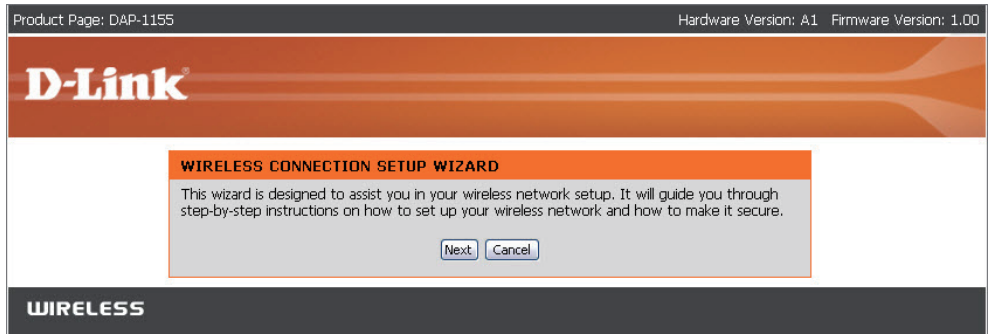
Product Page: DAP-1155

Hardware Version: A1 Firmware Version: 1.00

D-Link

WIRELESS CONNECTION SETUP WIZARD

This wizard is designed to assist you in your wireless network setup. It will guide you through step-by-step instructions on how to set up your wireless network and how to make it secure.

Next Cancel

WIRELESS